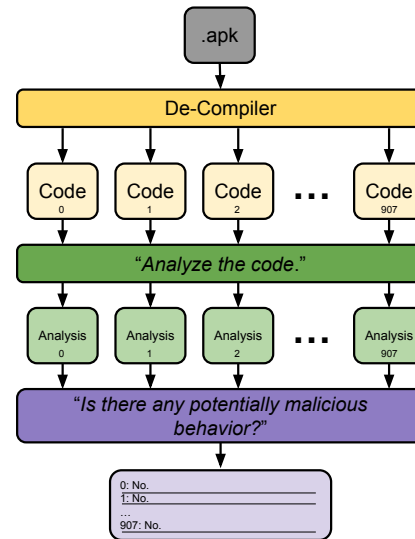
.apk

De-Compiler

Code 0

Code 1

Code 2

...

Code 907

"Analyze the code."

Analysis 0

Analysis 1

Analysis 2

...

Analysis 907

"Is there any potentially malicious behavior?"

0: No.
1: No.
...
907: No.